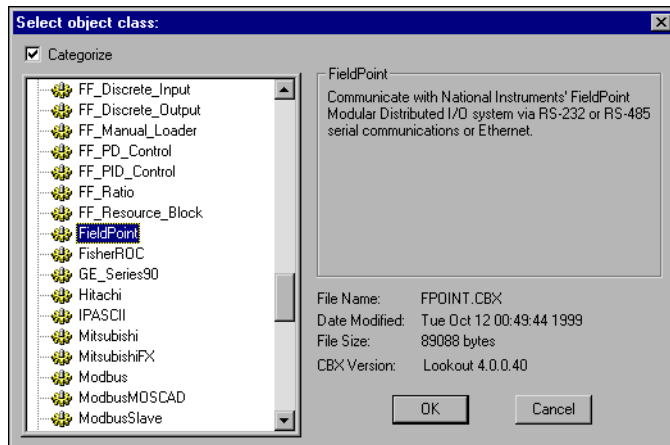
Select object class:

☑ Categorize

FF_Discrete_Input
FF_Discrete_Output
FF_Manual_Loader
FF_PD_Control
FF_PID_Control
FF_Ratio
FF_Resource_Block
FieldPoint
FisherROC
GE_Series90
Hitachi
IPASCII
Mitsubishi
MitsubishiFX
Modbus
ModbusMOSCAD
ModbusSlave

FieldPoint

Communicate with National Instruments' FieldPoint Modular Distributed I/O system via RS-232 or RS-485 serial communications or Ethernet.

File Name: FPOINT.CBX
Date Modified: Tue Oct 12 00:49:44 1999
File Size: 89088 bytes
CBX Version: Lookout 4.0.0.40

OK
Cancel